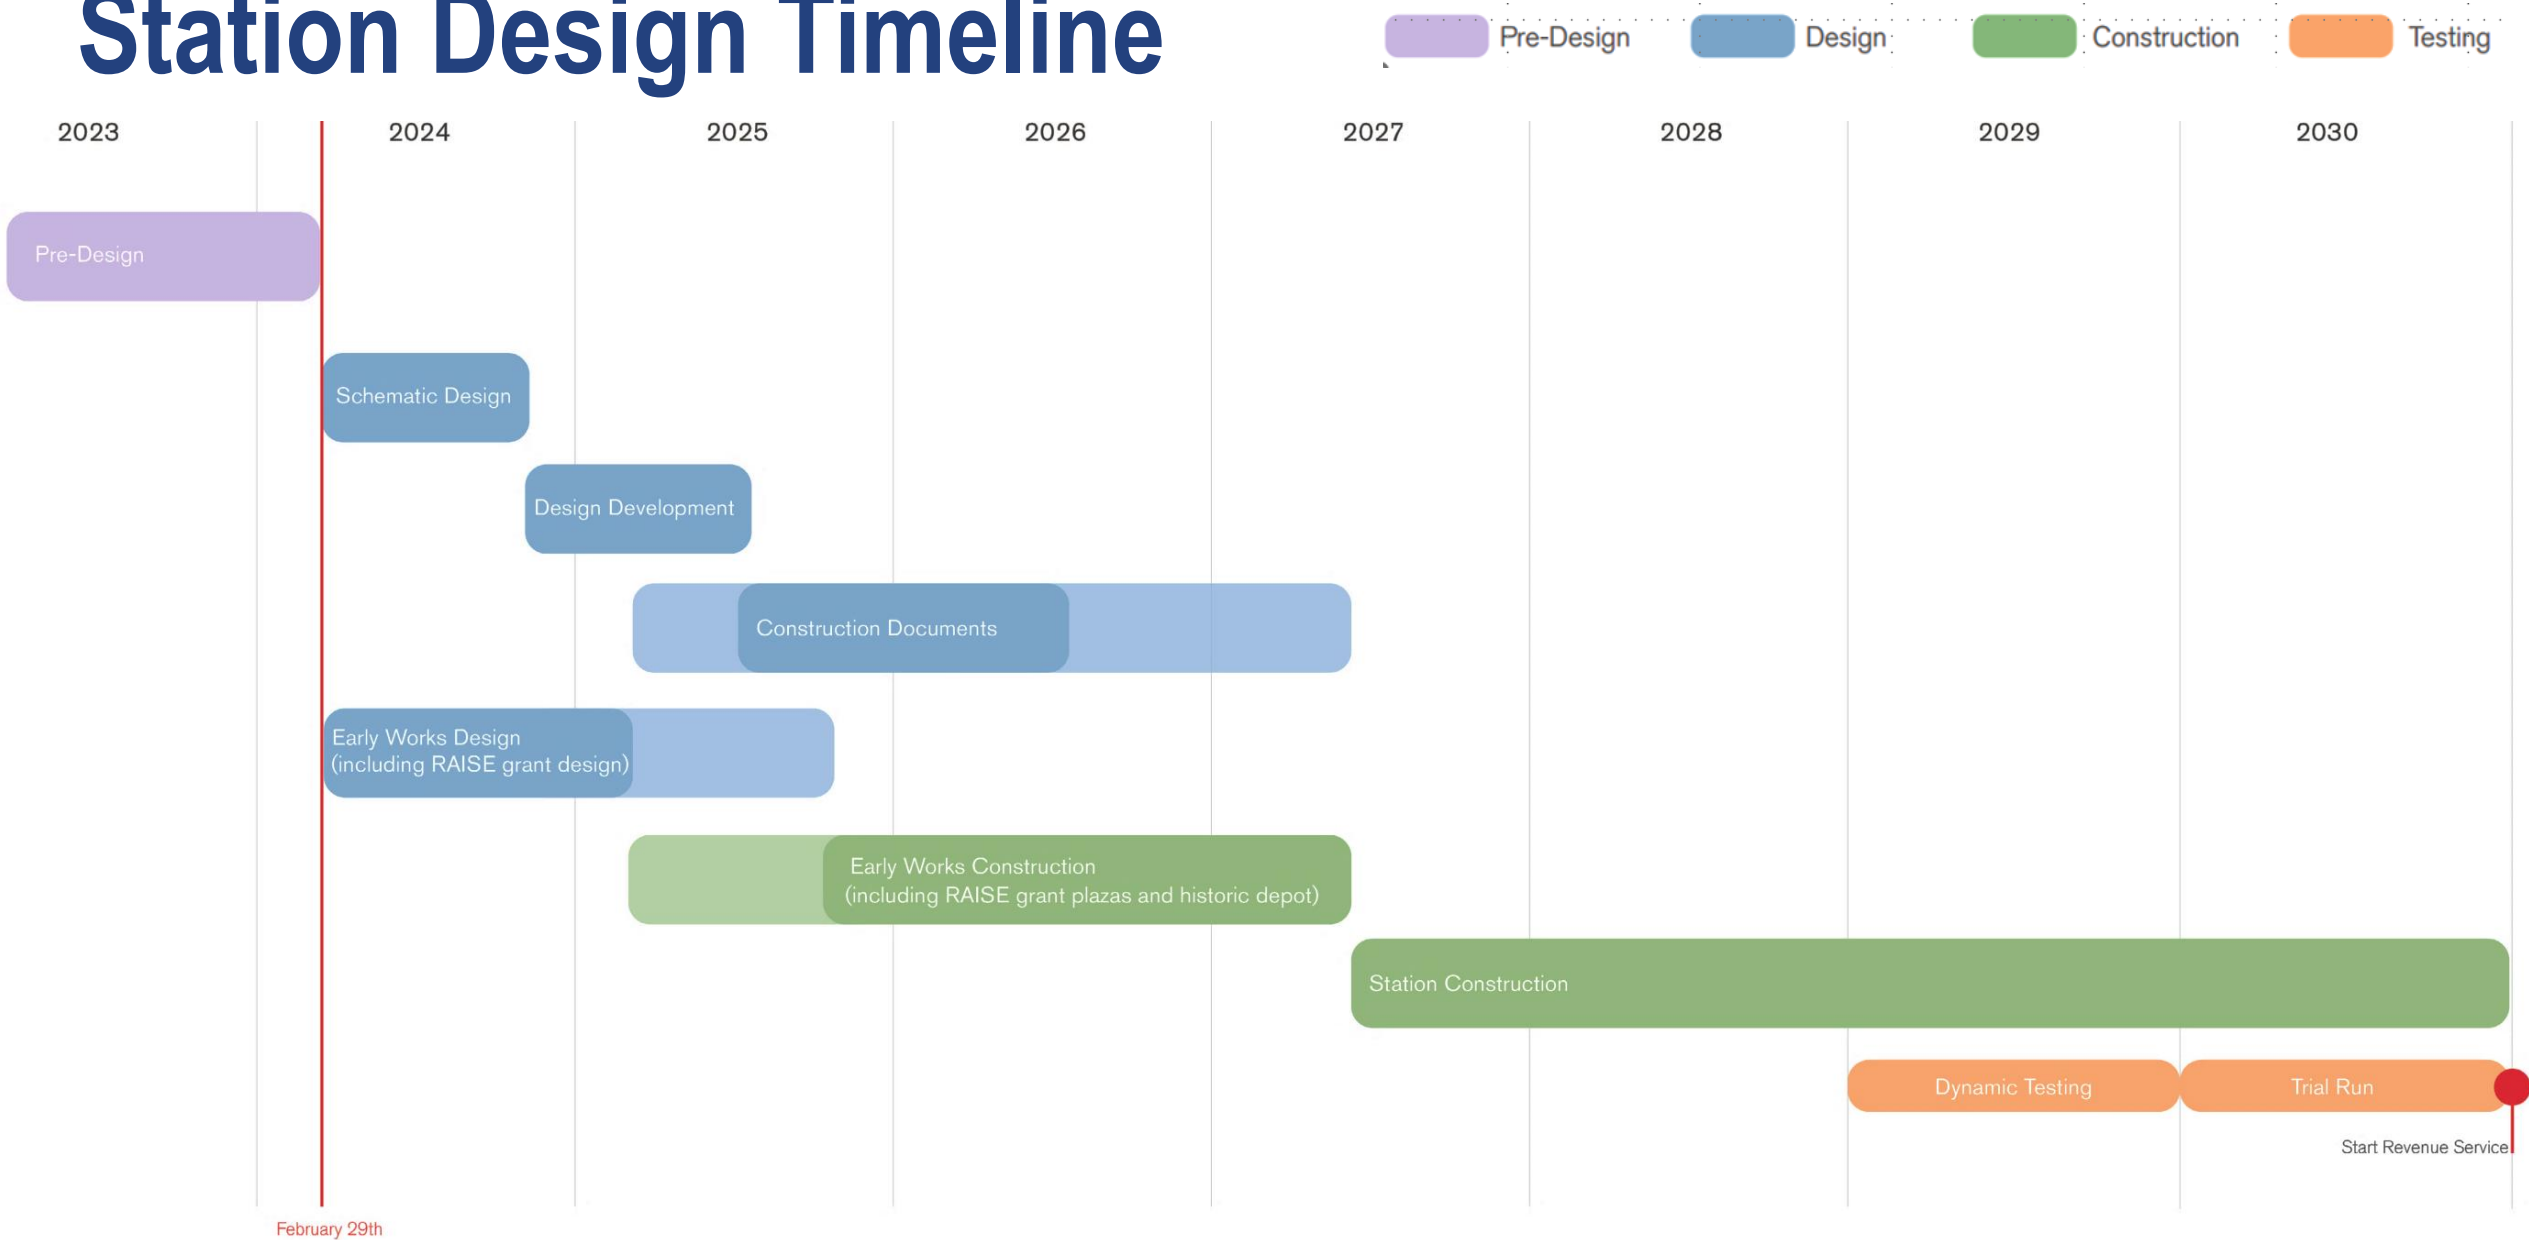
Station Design Timeline

Pre-Design
Design
Construction
Testing

2023
2024
2025
2026
2027
2028
2029
2030

Pre-Design

Schematic Design

Design Development

Construction Documents

Early Works Design
(including RAISE grant design)

Early Works Construction
(including RAISE grant plazas and historic depot)

Station Construction

Dynamic Testing

Trial Run

Start Revenue Service

February 29th